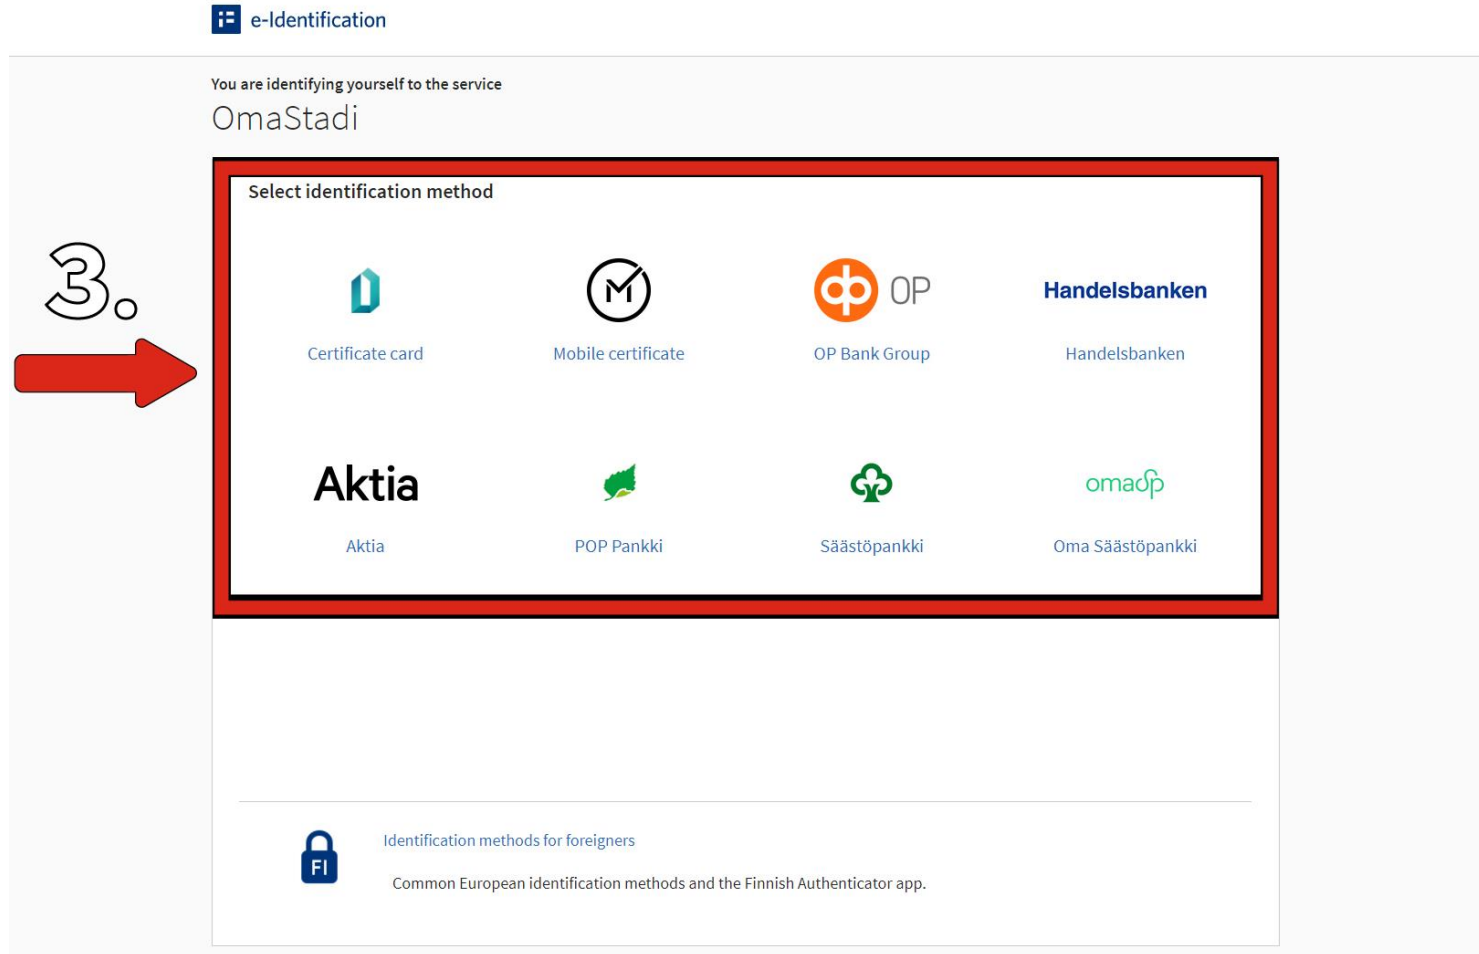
e-Identification

You are identifying yourself to the service

OmaStadi

3.

Select identification method

Certificate card

Mobile certificate

OP

OP Bank Group

Handelsbanken

Handelsbanken

Aktia

Aktia

POP Pankki

Säästöpankki

omasp

Oma Säästöpankki

FI

Identification methods for foreigners

Common European identification methods and the Finnish Authenticator app.